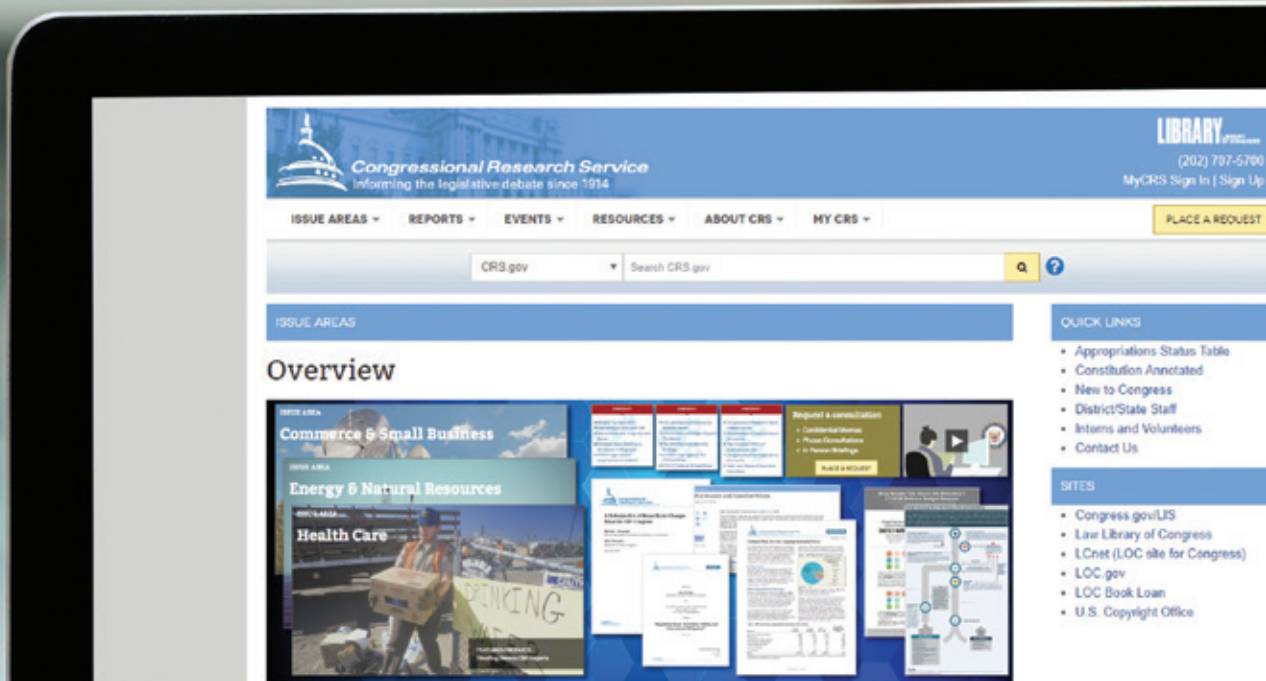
Congressional Research Service
Informing the legislative debate since 1914

LIBRARY
(202) 707-5700
MyCRS Sign In | Sign Up

ISSUE AREAS ▾ REPORTS ▾ EVENTS ▾ RESOURCES ▾ ABOUT CRS ▾ MY CRS ▾

PLACE A REQUEST

CRS.gov ▾ Search CRS.gov

ISSUE AREAS

Overview

ISSUE AREA
Commerce & Small Business

ISSUE AREA
Energy & Natural Resources

ISSUE AREA
Health Care

DRINKING

Request a consultation
• Confidential Memos
• Phone Consultations
• In Person Briefings
PLACE A REQUEST

QUICK LINKS
• Appropriations Status Table
• Constitution Annotated
• New to Congress
• District/State Staff
• Interns and Volunteers
• Contact Us

SITES
• Congress.gov/LIS
• Law Library of Congress
• LCnet (LOC site for Congress)
• LOC.gov
• LOC Book Loan
• U.S. Copyright Office